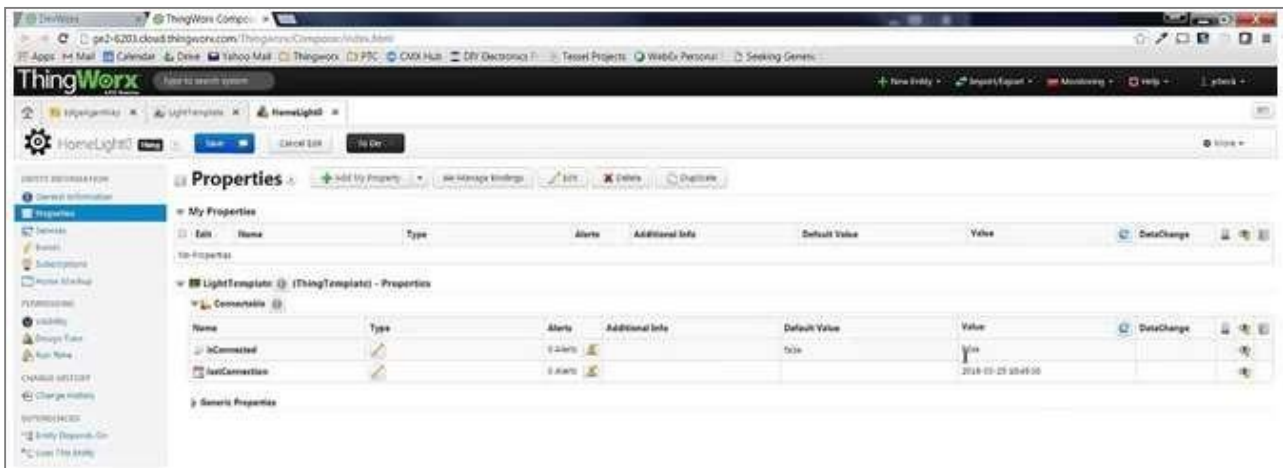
DevWorx
ThingWorx Compos
pe2-6203.cloud.thingworx.com/Thingworx/Composer/index.html
Apps Mail Calendar Drive Yahoo Mail Thingworx PTC CMX Hub DIY Electronics Tessel Projects WebEx Personal Seeking Genesis

ThingWorx
Type to search system
New Entity · Import/Export · Monitoring · Help · ptbeck

InfoEngineWay × LightTemplate × HomeLight0 ×

HomeLight0
Save
Cancel Edit
To Do
More

ENTITY INFORMATION
General Information
Properties
Services
Events
Subscriptions
Remote Interface
PERMISSIONS
Visibility
Design Time
Run Time
CHANGE HISTORY
Change History
REFERENCES
Entity Depends On
Uses This Entity

Properties
Add My Property
Manage Bindings
Edit
Delete
Duplicate

My Properties

| Edit | Name | Type | Alerts | Additional Info | Default Value | Value | DataChange |
|---|---|---|---|---|---|---|---|
| No Properties | | | | | | | |

LightTemplate (ThingTemplate) - Properties

Connectable

| Name | Type | Alerts | Additional Info | Default Value | Value | DataChange |
|---|---|---|---|---|---|---|
| isConnected | | 0 Alerts | | false | false | |
| lastConnection | | 0 Alerts | | | 2016-01-25 10:45:16 | |

Generic Properties